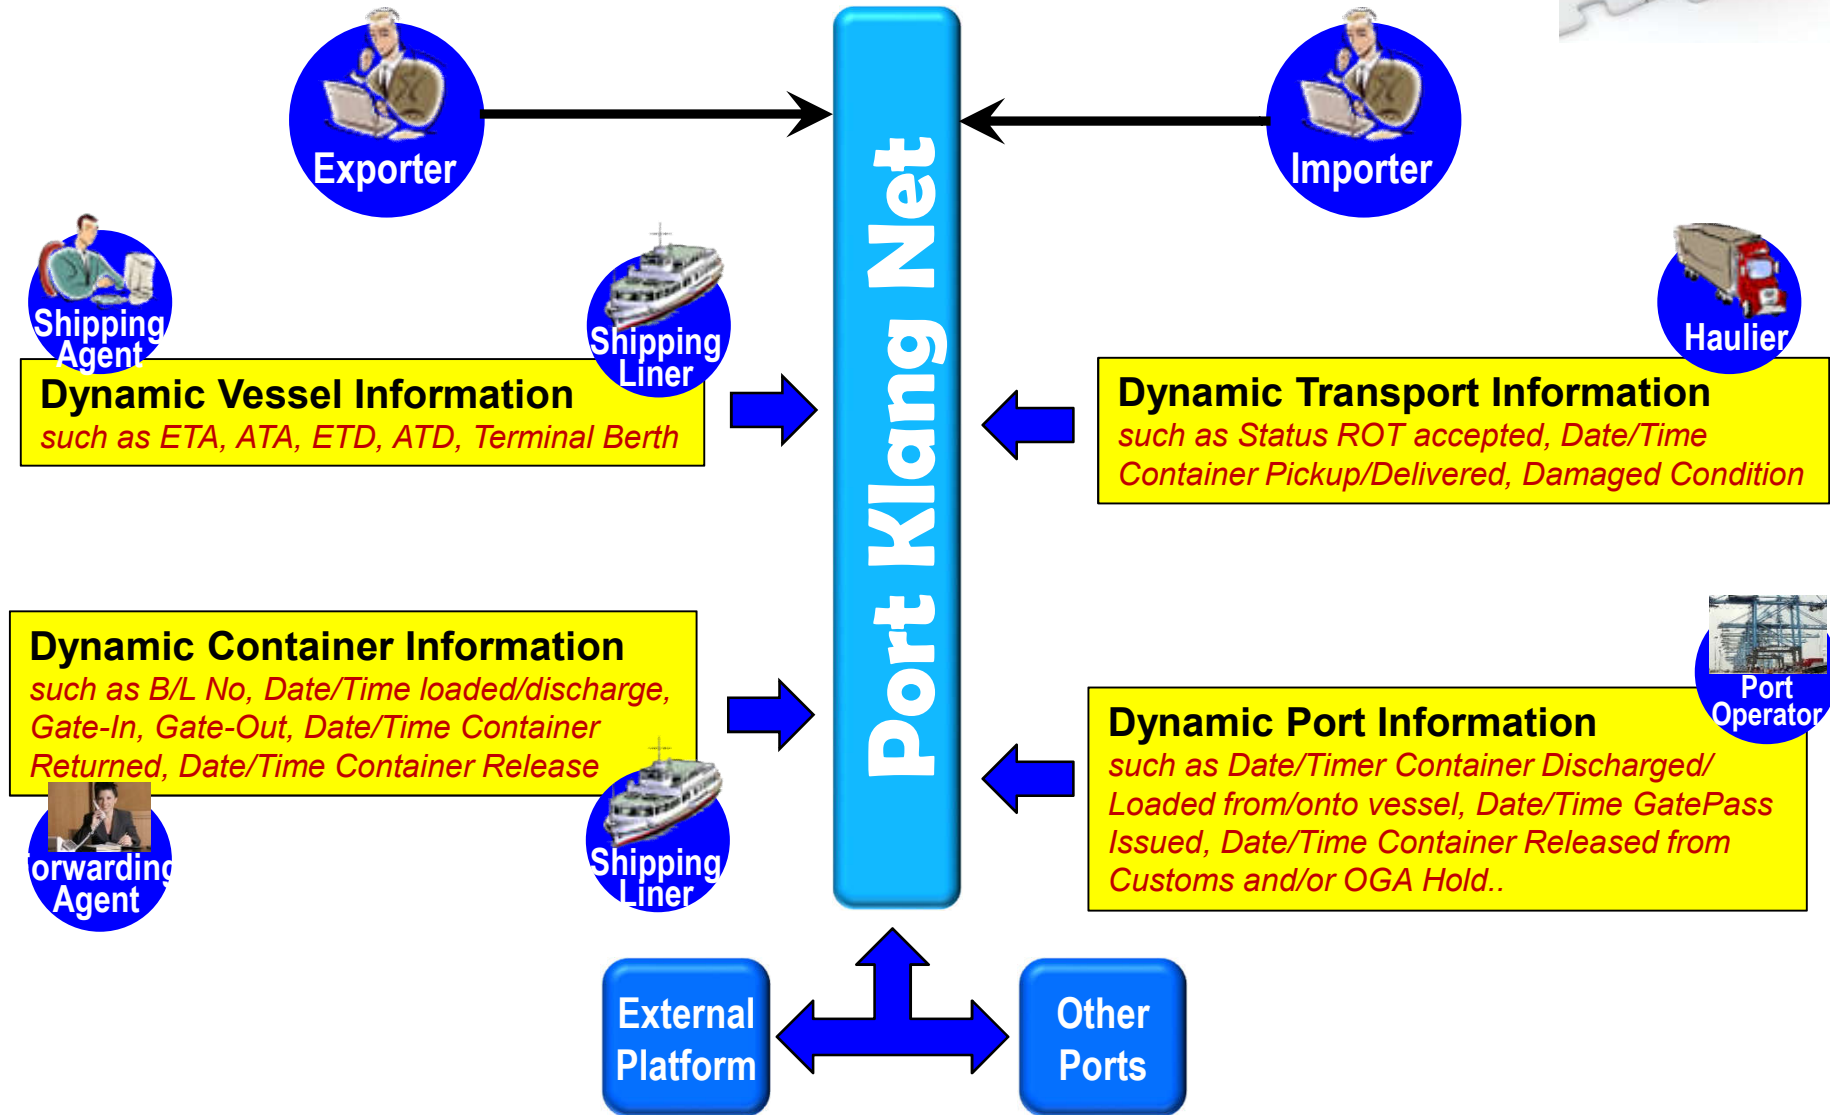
Exporter

Importer

Port Klang Net

Shipping Agent

Shipping Liner

Dynamic Vessel Information
such as ETA, ATA, ETD, ATD, Terminal Berth

Haulier

Dynamic Transport Information
such as Status ROT accepted, Date/Time Container Pickup/Delivered, Damaged Condition

Dynamic Container Information
such as B/L No, Date/Time loaded/discharge, Gate-In, Gate-Out, Date/Time Container Returned, Date/Time Container Release

orwarding Agent

Shipping Liner

Port Operator

Dynamic Port Information
such as Date/Timer Container Discharged/ Loaded from/onto vessel, Date/Time GatePass Issued, Date/Time Container Released from Customs and/or OGA Hold..

External Platform

Other Ports